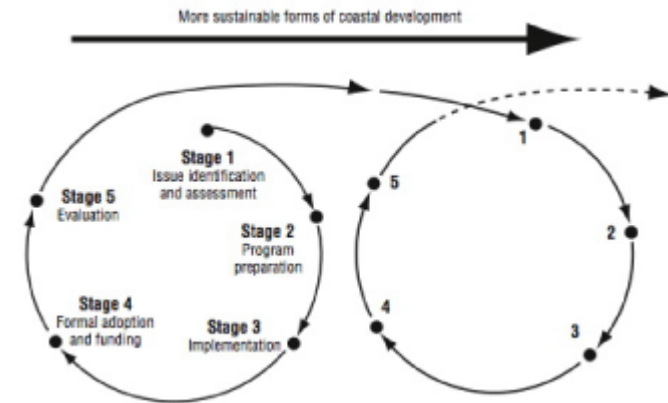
More sustainable forms of coastal development

Stage 1
Issue identification and assessment

Stage 2
Program preparation

Stage 3
Implementation

Stage 4
Formal adoption and funding

Stage 5
Evaluation

1

2

3

4

5